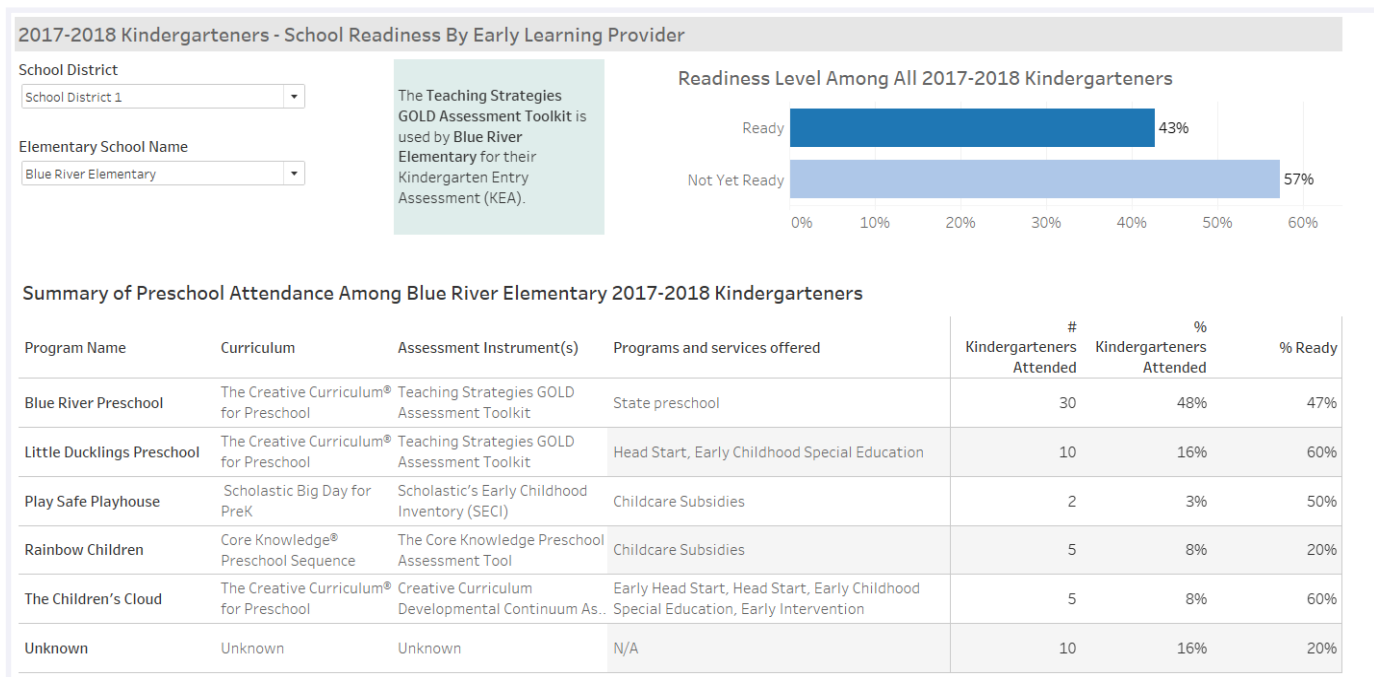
2017-2018 Kindergarteners - School Readiness By Early Learning Provider

School District
School District 1

Elementary School Name
Blue River Elementary

The Teaching Strategies GOLD Assessment Toolkit is used by Blue River Elementary for their Kindergarten Entry Assessment (KEA).

Readiness Level Among All 2017-2018 Kindergarteners

Ready 43%
Not Yet Ready 57%

0% 10% 20% 30% 40% 50% 60%

Summary of Preschool Attendance Among Blue River Elementary 2017-2018 Kindergarteners

| Program Name | Curriculum | Assessment Instrument(s) | Programs and services offered | # Kindergarteners Attended | % Kindergarteners Attended | % Ready |
|---|---|---|---|---|---|---|
| Blue River Preschool | The Creative Curriculum® for Preschool | Teaching Strategies GOLD Assessment Toolkit | State preschool | 30 | 48% | 47% |
| Little Ducklings Preschool | The Creative Curriculum® for Preschool | Teaching Strategies GOLD Assessment Toolkit | Head Start, Early Childhood Special Education | 10 | 16% | 60% |
| Play Safe Playhouse | Scholastic Big Day for PreK | Scholastic's Early Childhood Inventory (SECI) | Childcare Subsidies | 2 | 3% | 50% |
| Rainbow Children | Core Knowledge® Preschool Sequence | The Core Knowledge Preschool Assessment Tool | Childcare Subsidies | 5 | 8% | 20% |
| The Children's Cloud | The Creative Curriculum® for Preschool | Creative Curriculum Developmental Continuum As.. | Early Head Start, Head Start, Early Childhood Special Education, Early Intervention | 5 | 8% | 60% |
| Unknown | Unknown | Unknown | N/A | 10 | 16% | 20% |